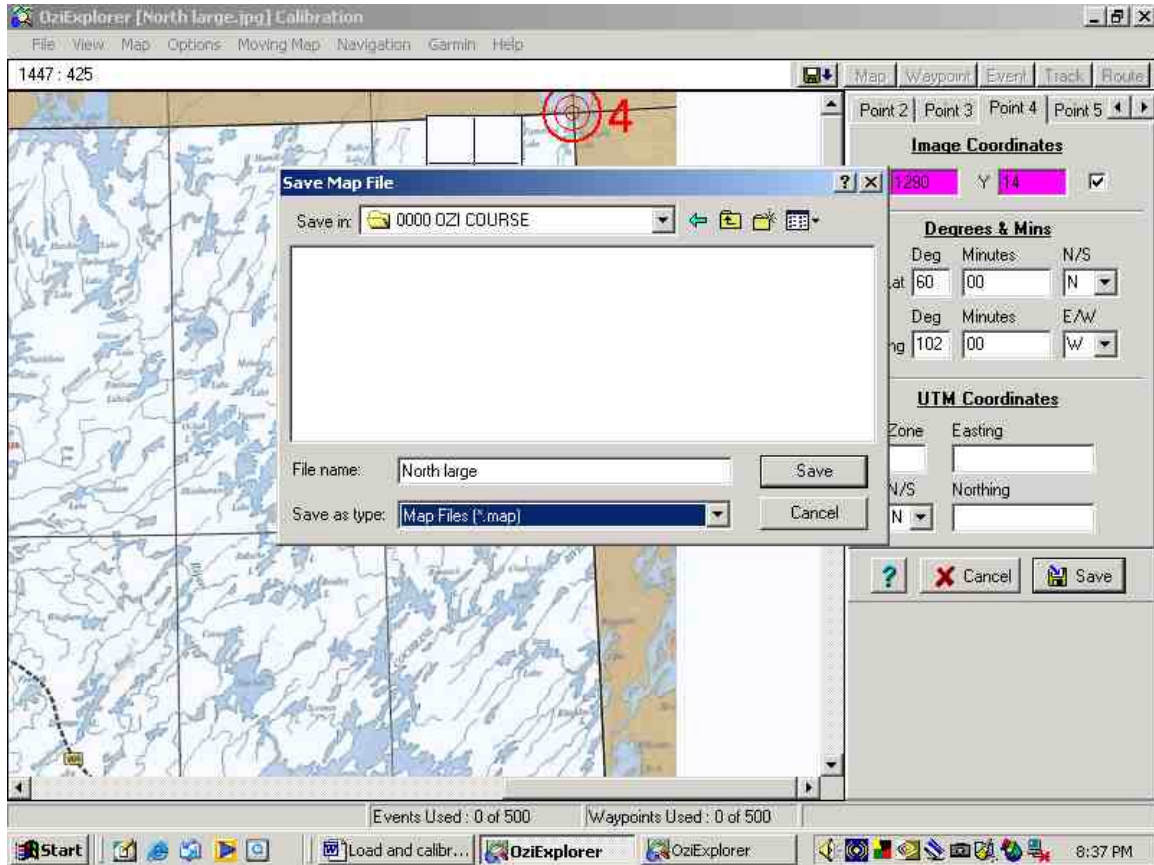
OziExplorer [North large.jpg] Calibration

File View Map Options Moving Map Navigation Garmin Help

1447 : 425

Map Waypoint Event Track Route

Point 2 Point 3 Point 4 Point 5

4

Image Coordinates

1280 Y 14

Save Map File

Save in: 0000 OZI COURSE

File name: North large

Save as type: Map Files (*.map)

Save

Cancel

Degrees & Mins

Deg Minutes N/S

at 60 00 N

Deg Minutes E/W

ng 102 00 W

UTM Coordinates

Zone Easting

N/S Northing

N

? Cancel Save

Events Used : 0 of 500 Waypoints Used : 0 of 500

Start Load and calibr... OziExplorer OziExplorer 8:37 PM